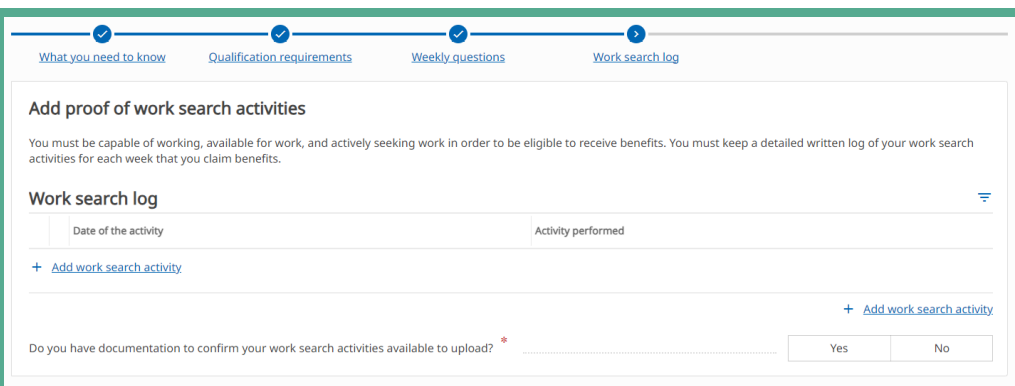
What you need to know
Qualification requirements
Weekly questions
Work search log

Add proof of work search activities

You must be capable of working, available for work, and actively seeking work in order to be eligible to receive benefits. You must keep a detailed written log of your work search activities for each week that you claim benefits.

Work search log

| | Date of the activity | Activity performed |
|---|---|---|

+ Add work search activity

+ Add work search activity

Do you have documentation to confirm your work search activities available to upload? *

Yes
No